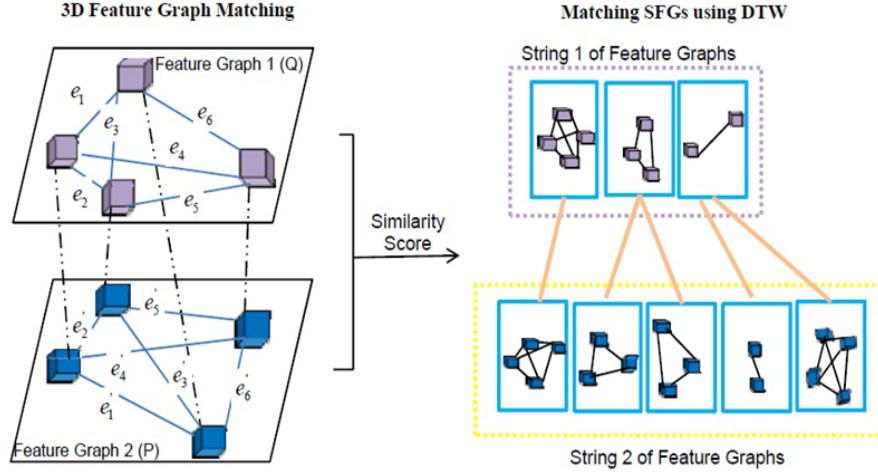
3D Feature Graph Matching

Feature Graph 1 (Q)

$e_1$ $e_3$ $e_6$ $e_4$ $e_2$ $e_5$

$e_2'$ $e_5'$ $e_4'$ $e_3'$ $e_6'$ $e_1'$

Feature Graph 2 (P)

Similarity Score

Matching SFGs using DTW

String 1 of Feature Graphs

String 2 of Feature Graphs